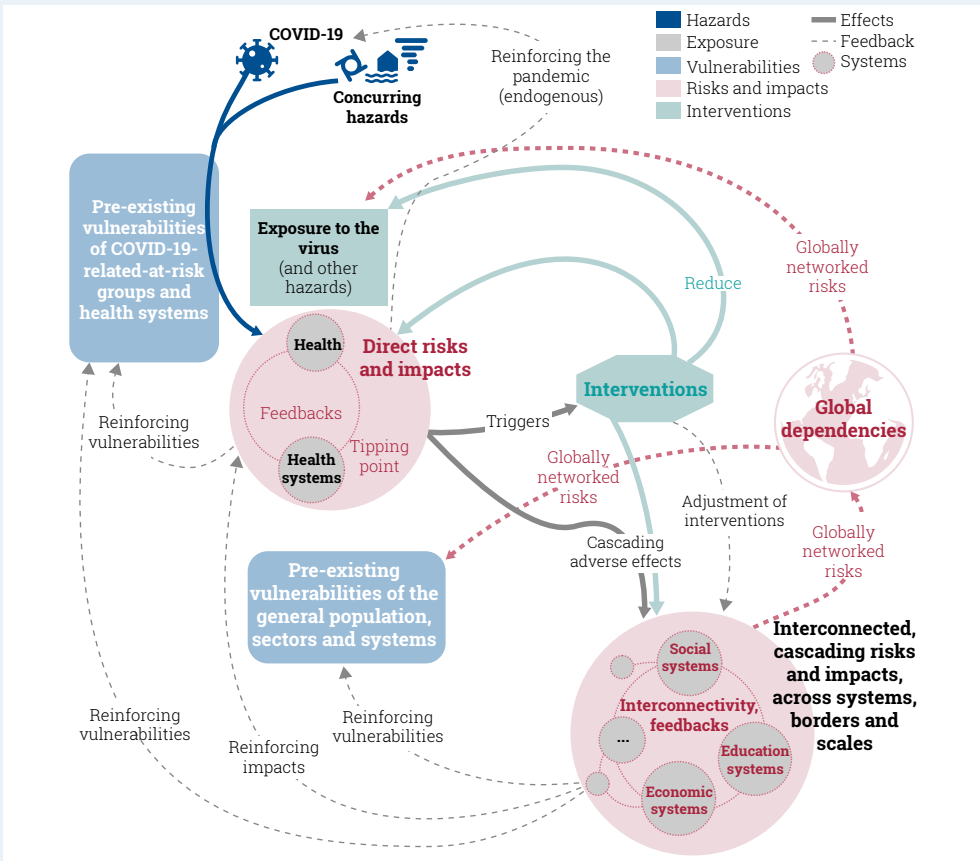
Hazards
Exposure
Vulnerabilities
Risks and impacts
Interventions
Effects
Feedback
Systems

COVID-19
Concurring hazards
Reinforcing the pandemic (endogenous)

Pre-existing vulnerabilities of COVID-19-related-at-risk groups and health systems

Exposure to the virus (and other hazards)

Globally networked risks

Reduce

Health
Direct risks and impacts
Feedbacks
Health systems
Tipping point

Triggers
Interventions

Global dependencies

Reinforcing vulnerabilities

Globally networked risks

Adjustment of interventions

Globally networked risks

Cascading adverse effects

Pre-existing vulnerabilities of the general population, sectors and systems

Social systems
Interconnectivity, feedbacks
...
Education systems
Economic systems

Interconnected, cascading risks and impacts, across systems, borders and scales

Reinforcing vulnerabilities
Reinforcing impacts
Reinforcing vulnerabilities